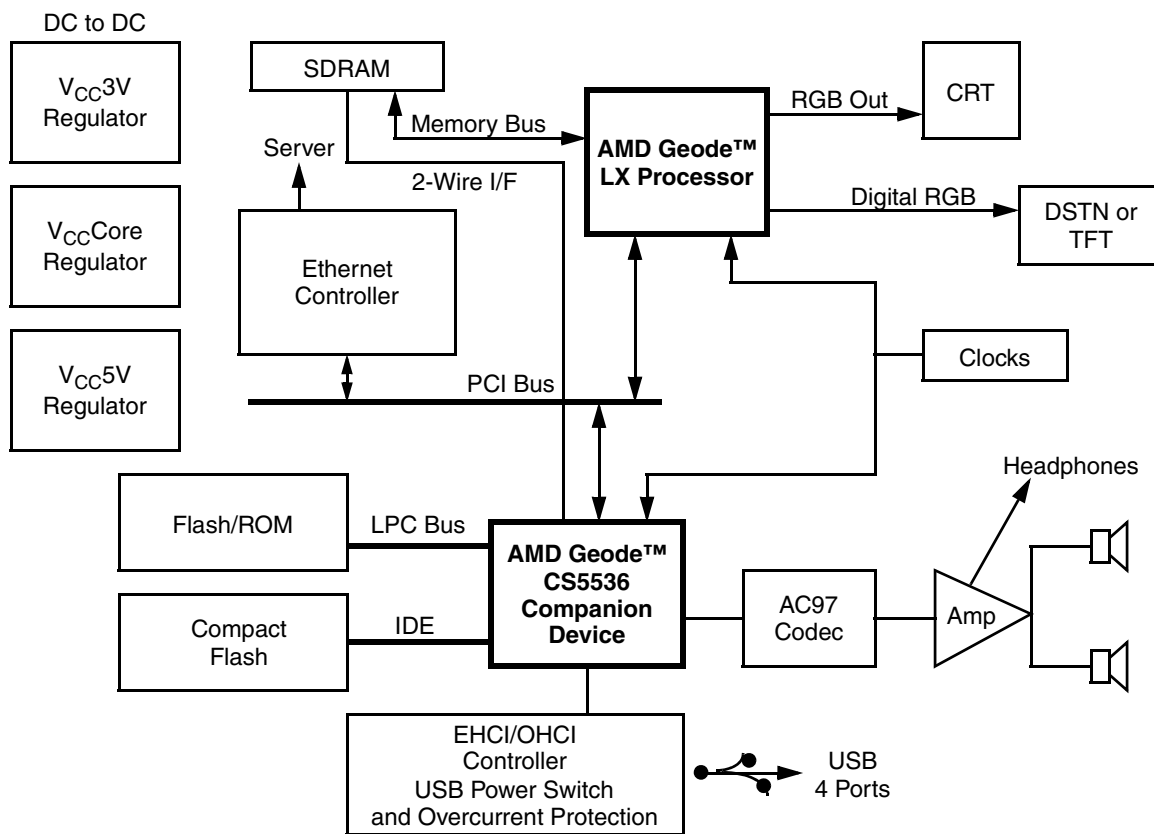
DC to DC

$V_{CC}$3V Regulator

$V_{CC}$Core Regulator

$V_{CC}$5V Regulator

SDRAM

Server

Memory Bus

2-Wire I/F

Ethernet Controller

AMD Geode™ LX Processor

RGB Out

CRT

Digital RGB

DSTN or TFT

Clocks

PCI Bus

Headphones

Flash/ROM

LPC Bus

AMD Geode™ CS5536 Companion Device

AC97 Codec

Amp

Compact Flash

IDE

EHCI/OHCI Controller USB Power Switch and Overcurrent Protection

USB 4 Ports